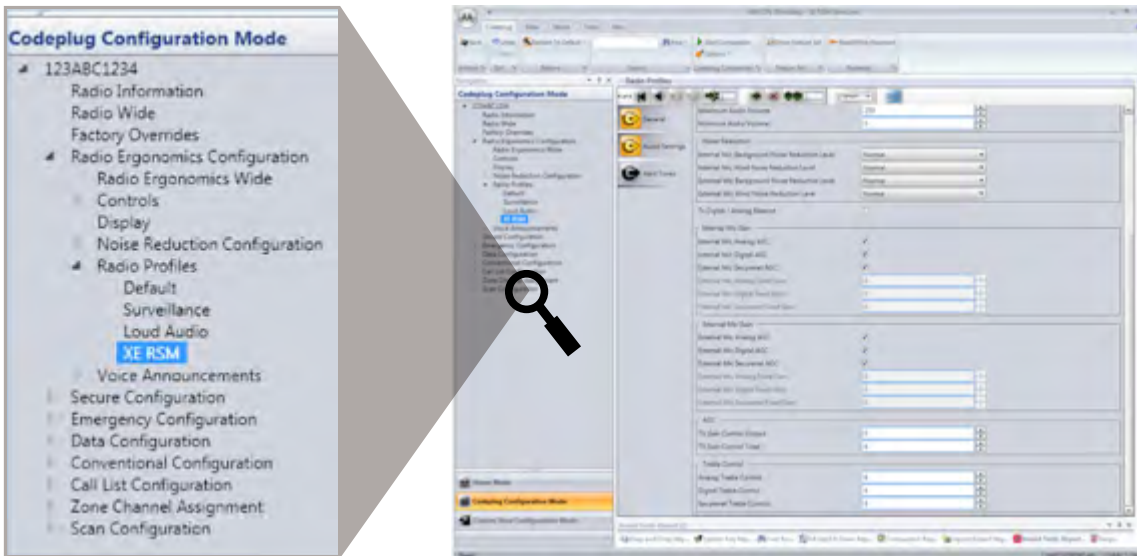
Codeplug Configuration Mode
123ABC1234
Radio Information
Radio Wide
Factory Overrides
Radio Ergonomics Configuration
Radio Ergonomics Wide
Controls
Display
Noise Reduction Configuration
Radio Profiles
Default
Surveillance
Loud Audio
XE RSM
Voice Announcements
Secure Configuration
Emergency Configuration
Data Configuration
Conventional Configuration
Call List Configuration
Zone Channel Assignment
Scan Configuration

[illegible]